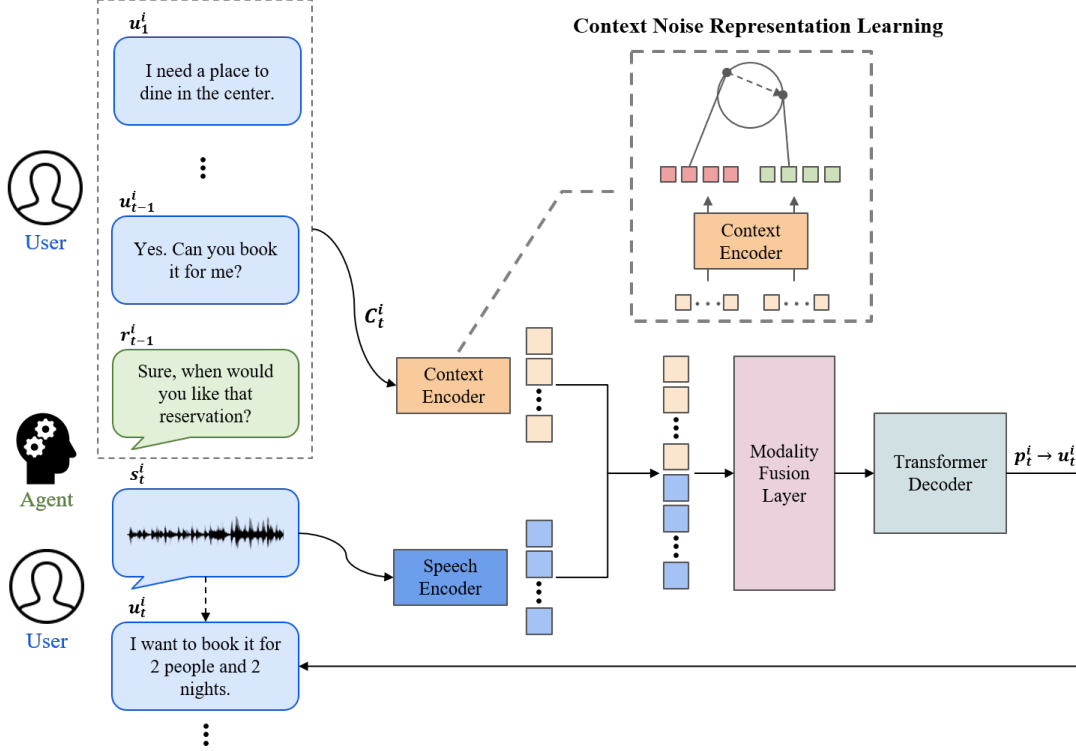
Context Noise Representation Learning

$u_1^i$

I need a place to dine in the center.

User

$u_{t-1}^i$

Yes. Can you book it for me?

$r_{t-1}^i$

Sure, when would you like that reservation?

Agent

$s_t^i$

User

$u_t^i$

I want to book it for 2 people and 2 nights.

$C_t^i$

Context Encoder

Context Encoder

Speech Encoder

Modality Fusion Layer

Transformer Decoder

$p_t^i \rightarrow u_t^i$